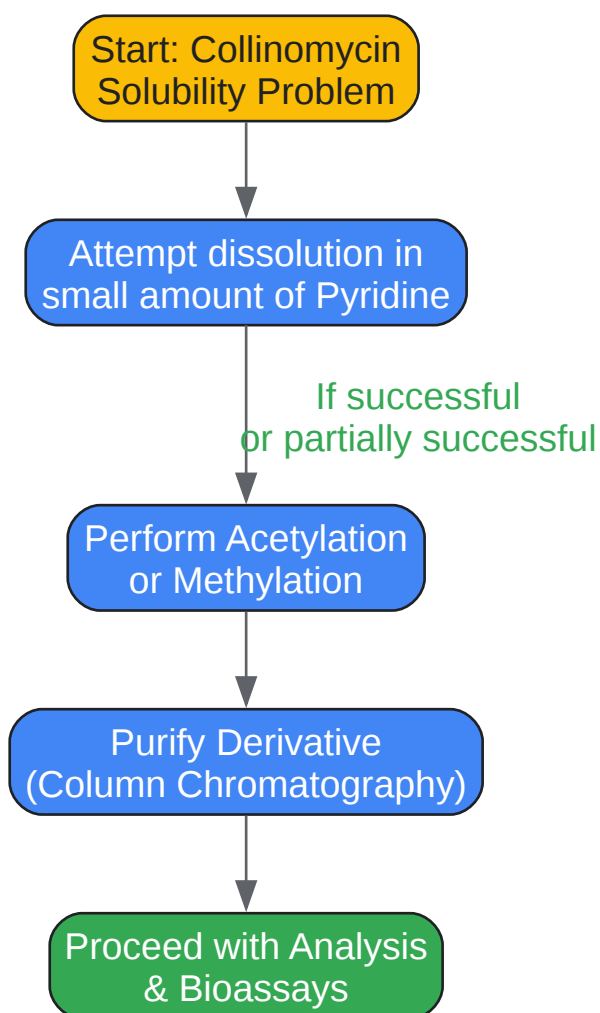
Start: Collinomycin Solubility Problem

Attempt dissolution in small amount of Pyridine

If successful
or partially successful

Perform Acetylation or Methylation

Purify Derivative (Column Chromatography)

Proceed with Analysis & Bioassays